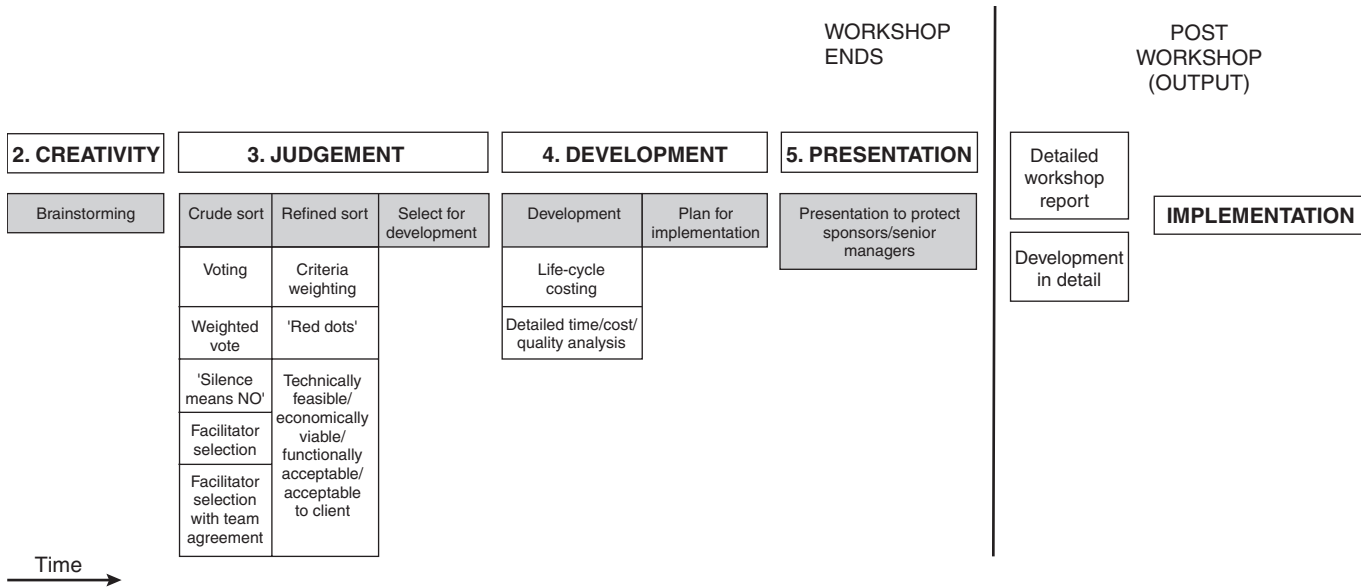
WORKSHOP ENDS

POST WORKSHOP (OUTPUT)

2. CREATIVITY

Brainstorming

3. JUDGEMENT

Crude sort

Voting

Weighted vote

'Silence means NO'

Facilitator selection

Facilitator selection with team agreement

Refined sort

Criteria weighting

'Red dots'

Technically feasible/ economically viable/ functionally acceptable/ acceptable to client

Select for development

4. DEVELOPMENT

Development

Life-cycle costing

Detailed time/cost/ quality analysis

Plan for implementation

5. PRESENTATION

Presentation to protect sponsors/senior managers

Detailed workshop report

Development in detail

IMPLEMENTATION

Time